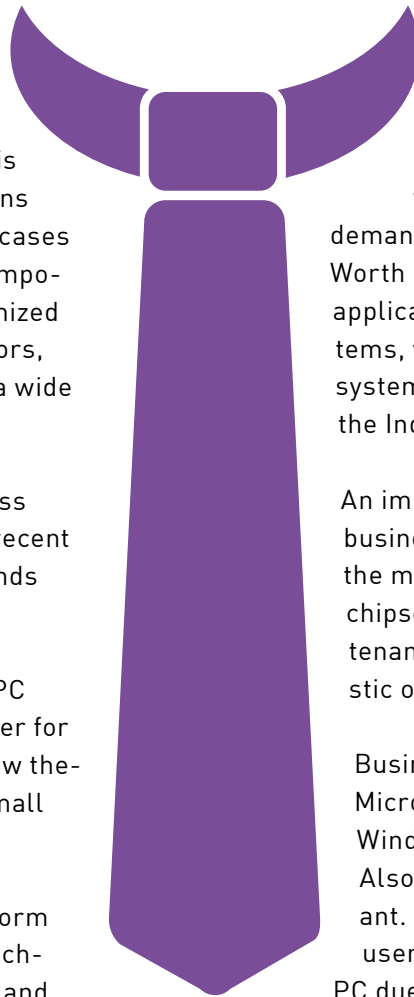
's
ns
cases
mpo-
nized
ors,
a wide

ss
recent
nds

PC
er for
w the-
nall

orm
ch-
and

demand
Worth
applica
tems,
system
the Ind

An im
busine
the m
chipse
tenan
stic o

Busin
Micro
Wind
Also
ant.
user
PC due